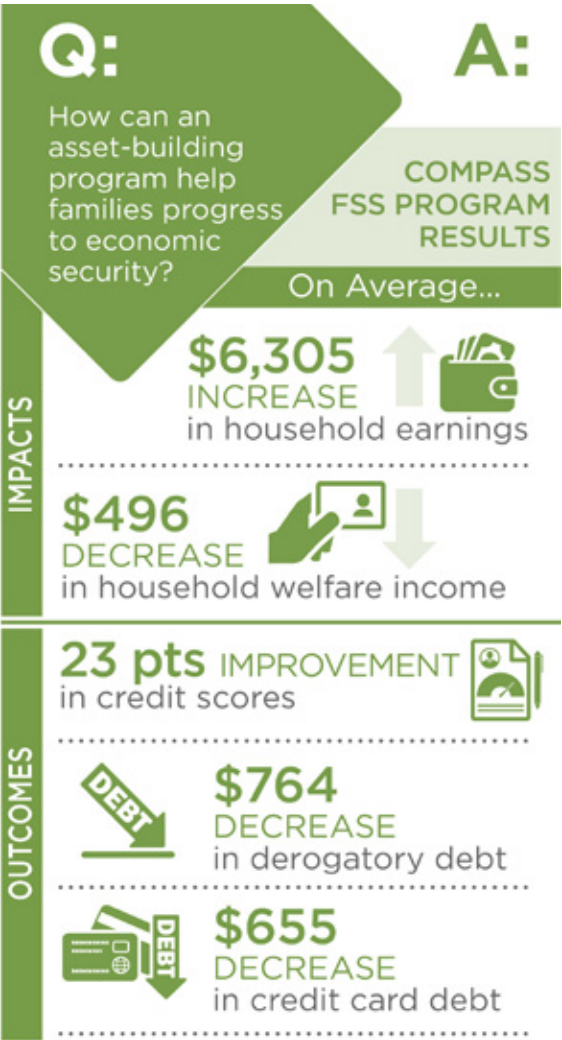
Q:

How can an asset-building program help families progress to economic security?

A:

COMPASS FSS PROGRAM RESULTS

On Average...

IMPACTS

$6,305 INCREASE in household earnings

$496 DECREASE in household welfare income

OUTCOMES

23 pts IMPROVEMENT in credit scores

DEBT

$764 DECREASE in derogatory debt

DEBT

$655 DECREASE in credit card debt